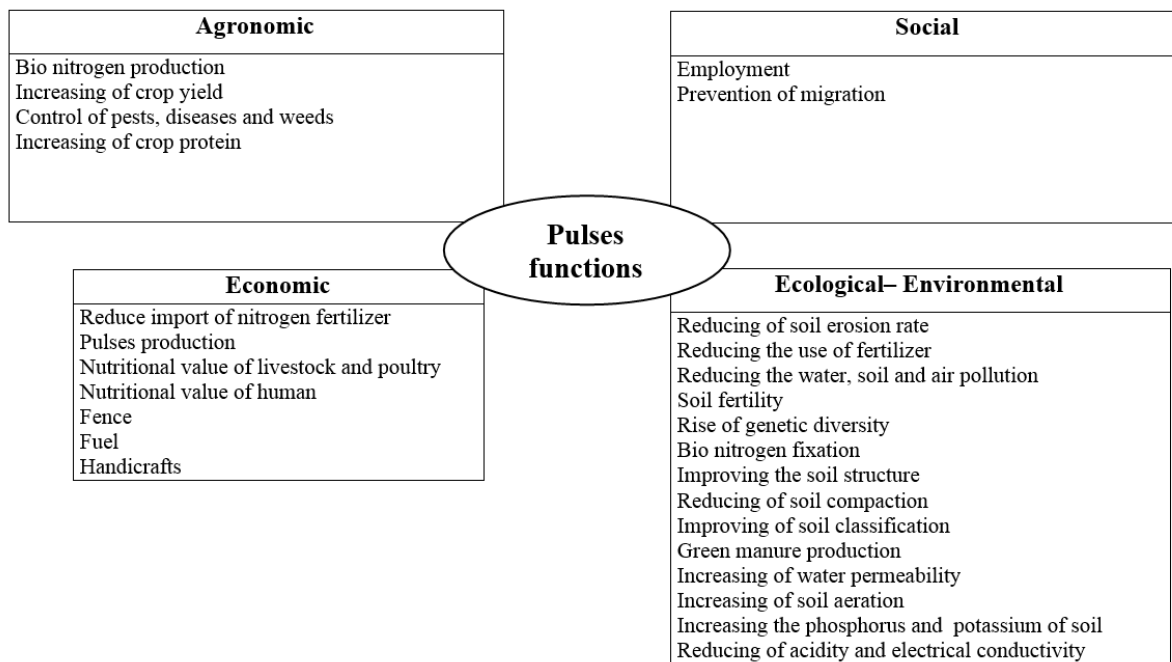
Agronomic

Bio nitrogen production
Increasing of crop yield
Control of pests, diseases and weeds
Increasing of crop protein

Social

Employment
Prevention of migration

Pulses functions

Economic

Reduce import of nitrogen fertilizer
Pulses production
Nutritional value of livestock and poultry
Nutritional value of human
Fence
Fuel
Handicrafts

Ecological– Environmental

Reducing of soil erosion rate
Reducing the use of fertilizer
Reducing the water, soil and air pollution
Soil fertility
Rise of genetic diversity
Bio nitrogen fixation
Improving the soil structure
Reducing of soil compaction
Improving of soil classification
Green manure production
Increasing of water permeability
Increasing of soil aeration
Increasing the phosphorus and potassium of soil
Reducing of acidity and electrical conductivity